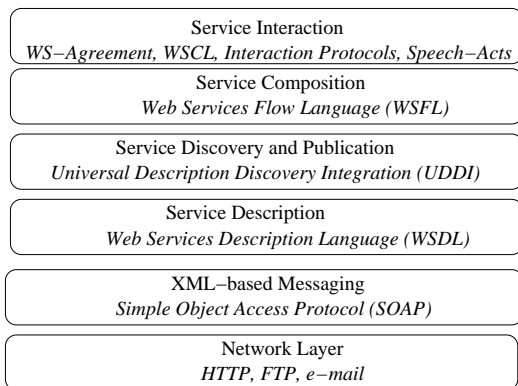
Service Interaction
WS−Agreement, WSCL, Interaction Protocols, Speech−Acts

Service Composition
Web Services Flow Language (WSFL)

Service Discovery and Publication
Universal Description Discovery Integration (UDDI)

Service Description
Web Services Description Language (WSDL)

XML−based Messaging
Simple Object Access Protocol (SOAP)

Network Layer
HTTP, FTP, e−mail